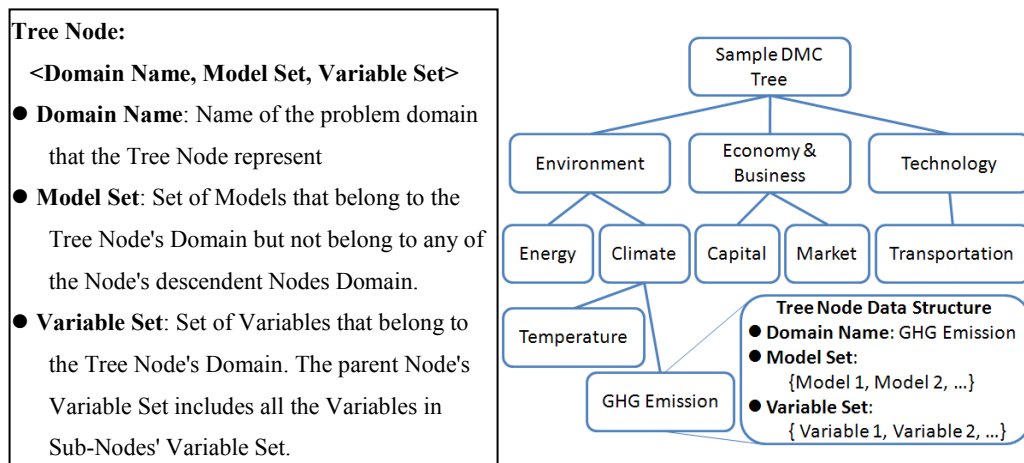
Tree Node:

<Domain Name, Model Set, Variable Set>

- Domain Name: Name of the problem domain that the Tree Node represent
- Model Set: Set of Models that belong to the Tree Node's Domain but not belong to any of the Node's descendent Nodes Domain.
- Variable Set: Set of Variables that belong to the Tree Node's Domain. The parent Node's Variable Set includes all the Variables in Sub-Nodes' Variable Set.

Sample DMC Tree

Environment

Economy & Business

Technology

Energy

Climate

Capital

Market

Transportation

Temperature

GHG Emission

Tree Node Data Structure
- Domain Name: GHG Emission
- Model Set: {Model 1, Model 2, …}
- Variable Set: { Variable 1, Variable 2, …}